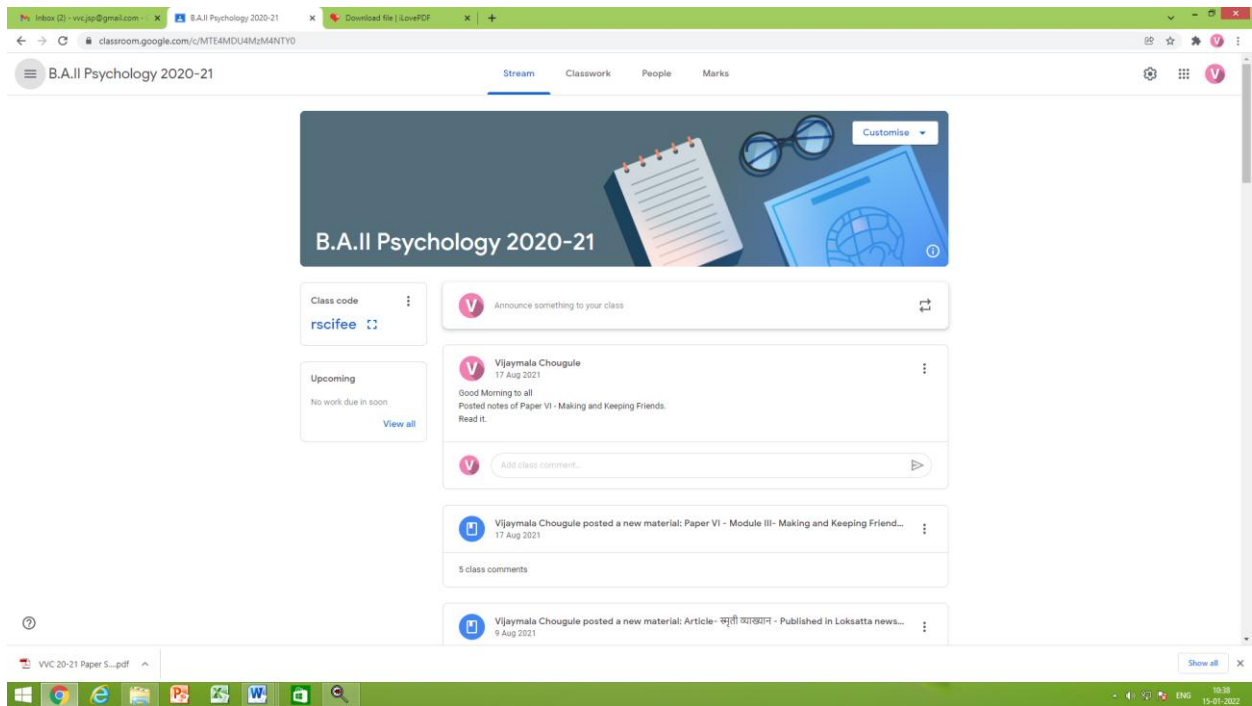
Inbox (2) - vvc.jsp@gmail.com - × | B.A.II Psychology 2020-21 × | Download file | iLovePDF × | +

classroom.google.com/c/MTE4MDU4MzM4NTY0

B.A.II Psychology 2020-21

Stream Classwork People Marks

Customise

B.A.II Psychology 2020-21

Class code
rscifee

Upcoming
No work due in soon
View all

Announce something to your class

Vijaymala Chougule
17 Aug 2021
Good Morning to all
Posted notes of Paper VI - Making and Keeping Friends.
Read it.

Add class comment...

Vijaymala Chougule posted a new material: Paper VI - Module III- Making and Keeping Friend...
17 Aug 2021

5 class comments

Vijaymala Chougule posted a new material: Article- स्मृती व्याख्यान - Published in Loksatta news...
9 Aug 2021

VVC 20-21 Paper S....pdf

Show all

ENG 10:38 15-01-2022